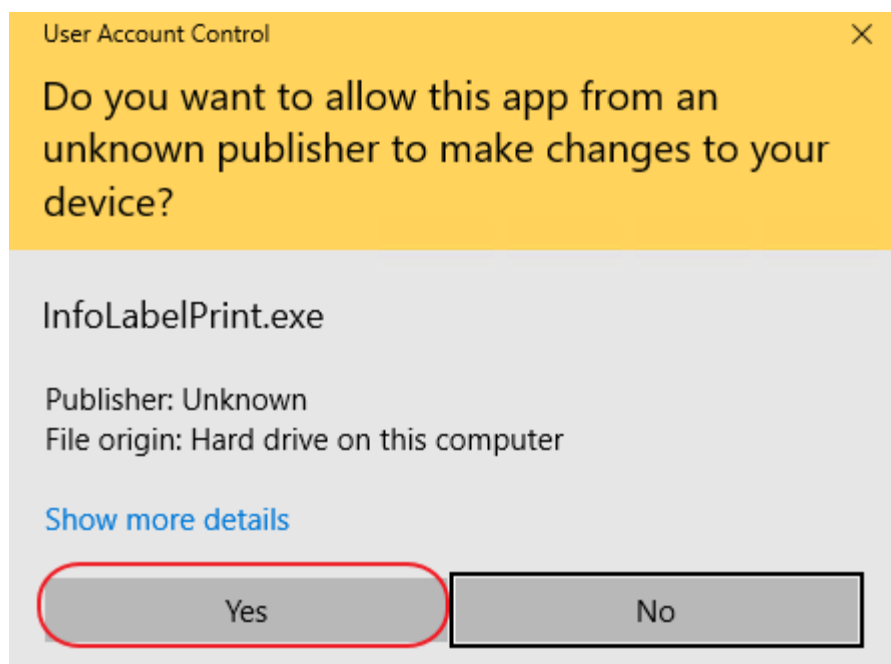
User Account Control

×

Do you want to allow this app from an unknown publisher to make changes to your device?

InfoLabelPrint.exe

Publisher: Unknown
File origin: Hard drive on this computer

Show more details

Yes

No